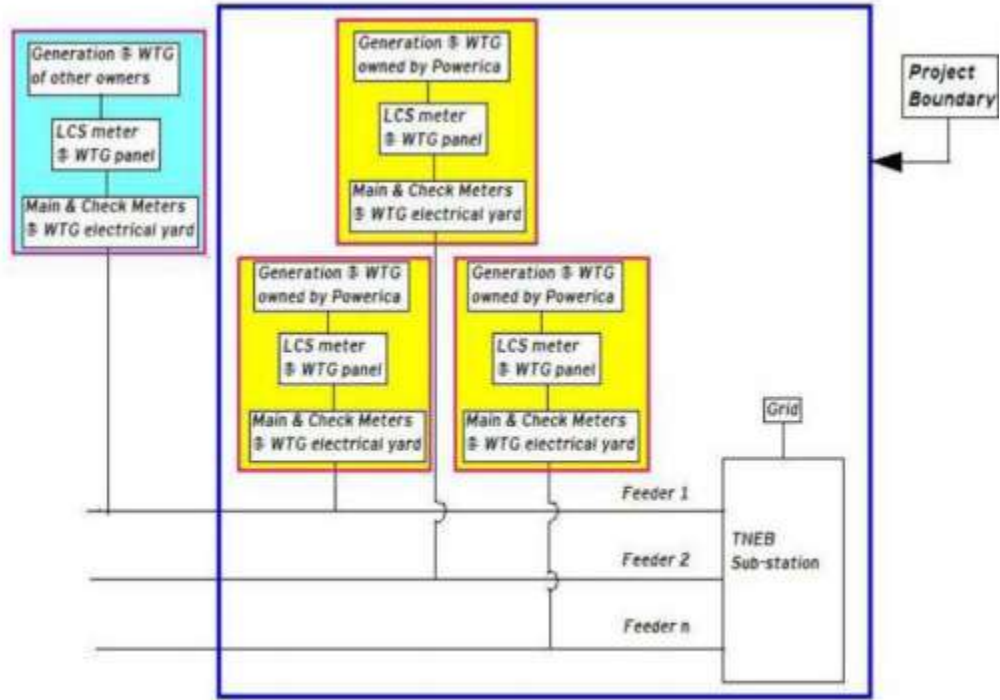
Generation @ WTG of other owners

LCS meter @ WTG panel

Main & Check Meters @ WTG electrical yard

Generation @ WTG owned by Powerica

LCS meter @ WTG panel

Main & Check Meters @ WTG electrical yard

Project Boundary

Generation @ WTG owned by Powerica

LCS meter @ WTG panel

Main & Check Meters @ WTG electrical yard

Generation @ WTG owned by Powerica

LCS meter @ WTG panel

Main & Check Meters @ WTG electrical yard

Grid

Feeder 1

TNEB Sub-station

Feeder 2

Feeder n